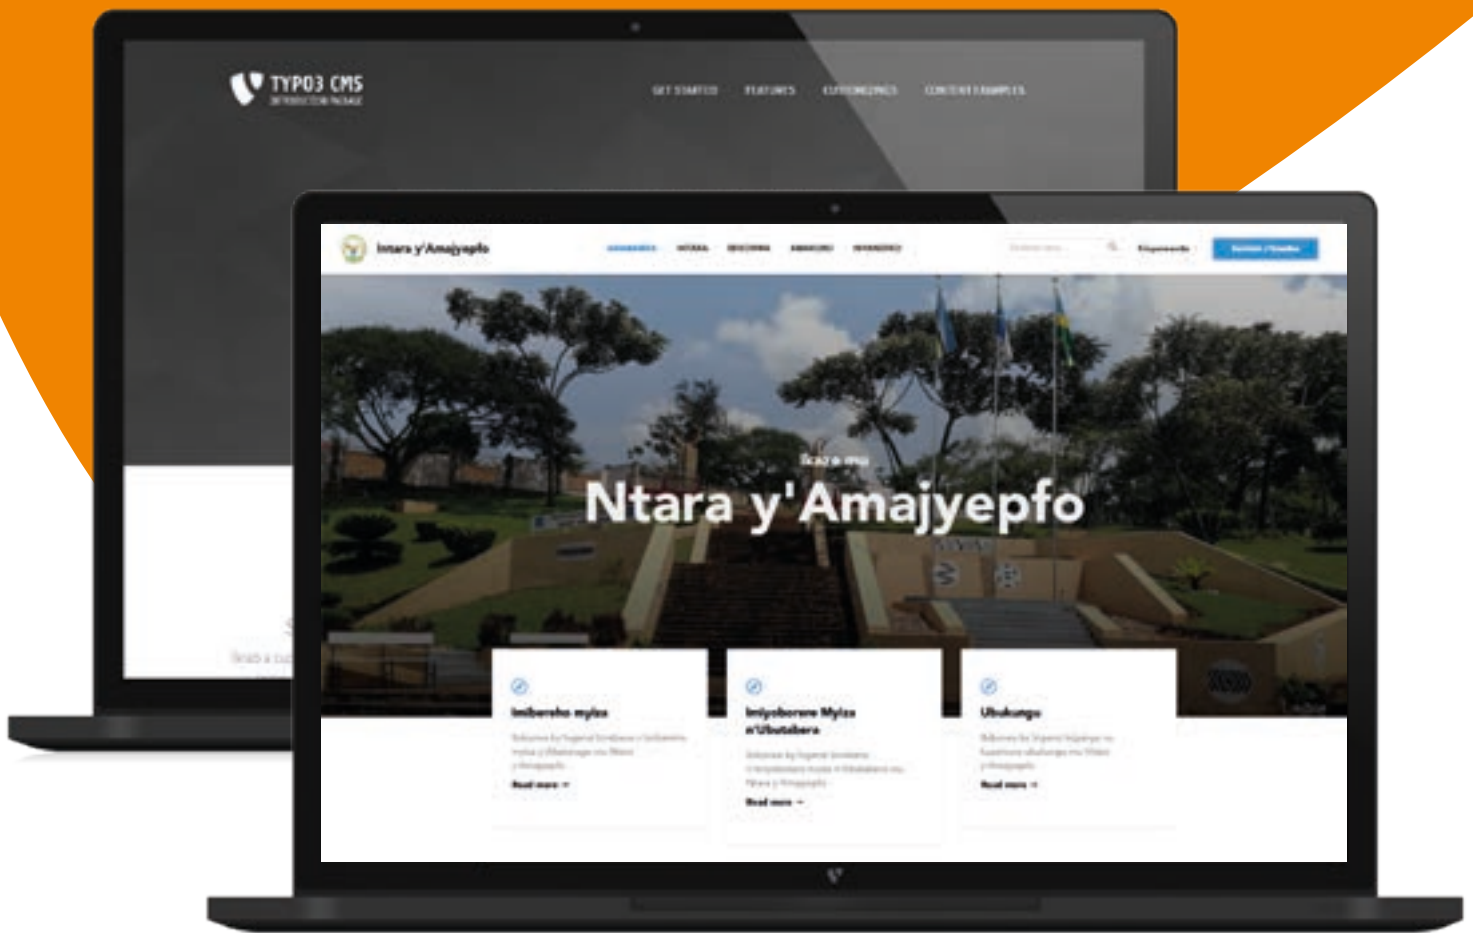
TYPO3 CMS
INTRODUCTION PACKAGE

GET STARTED FEATURES CUSTOMIZING CONTENT EXAMPLES

Intara y'Amajyepfo

Ikaze mu
Ntara y'Amajyepfo

Imibereho myiza
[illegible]
Read more →

Imiyoborere Myiza n'Ubutabera
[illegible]
Read more →

Ubukungu
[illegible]
Read more →